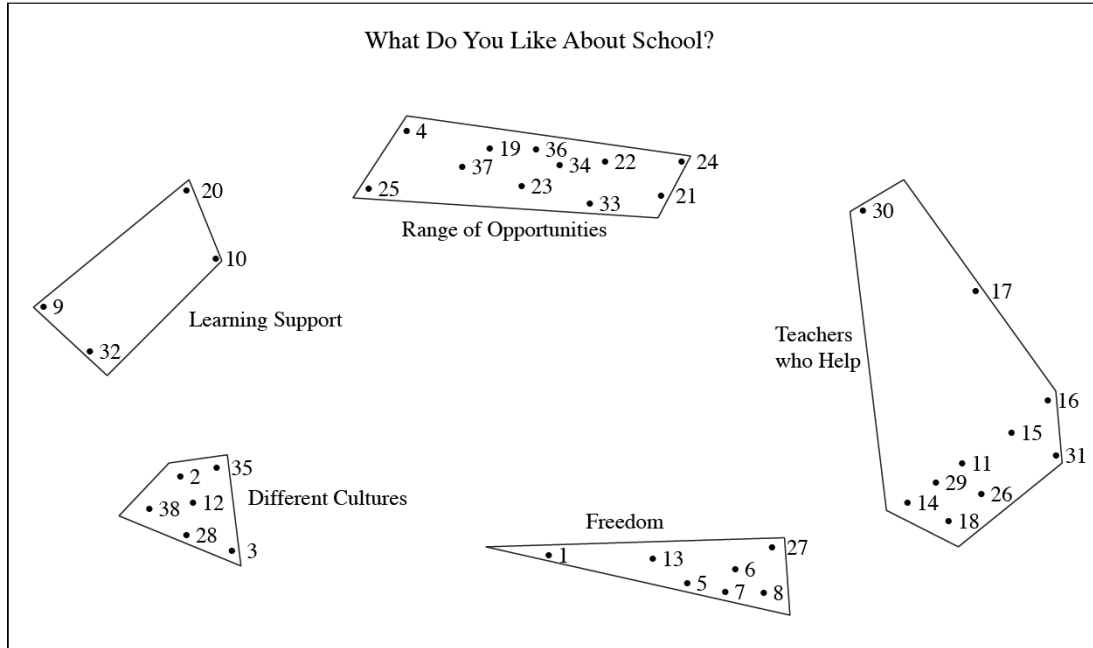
What Do You Like About School?

4
19
36
37
34
22
24
23
25
33
21

Range of Opportunities

20
10
9
Learning Support
32

30
17
Teachers who Help
16
15
31
11
29
26
14
18

2
35
38
12
Different Cultures
28
3

Freedom
27
1
13
6
5
7
8